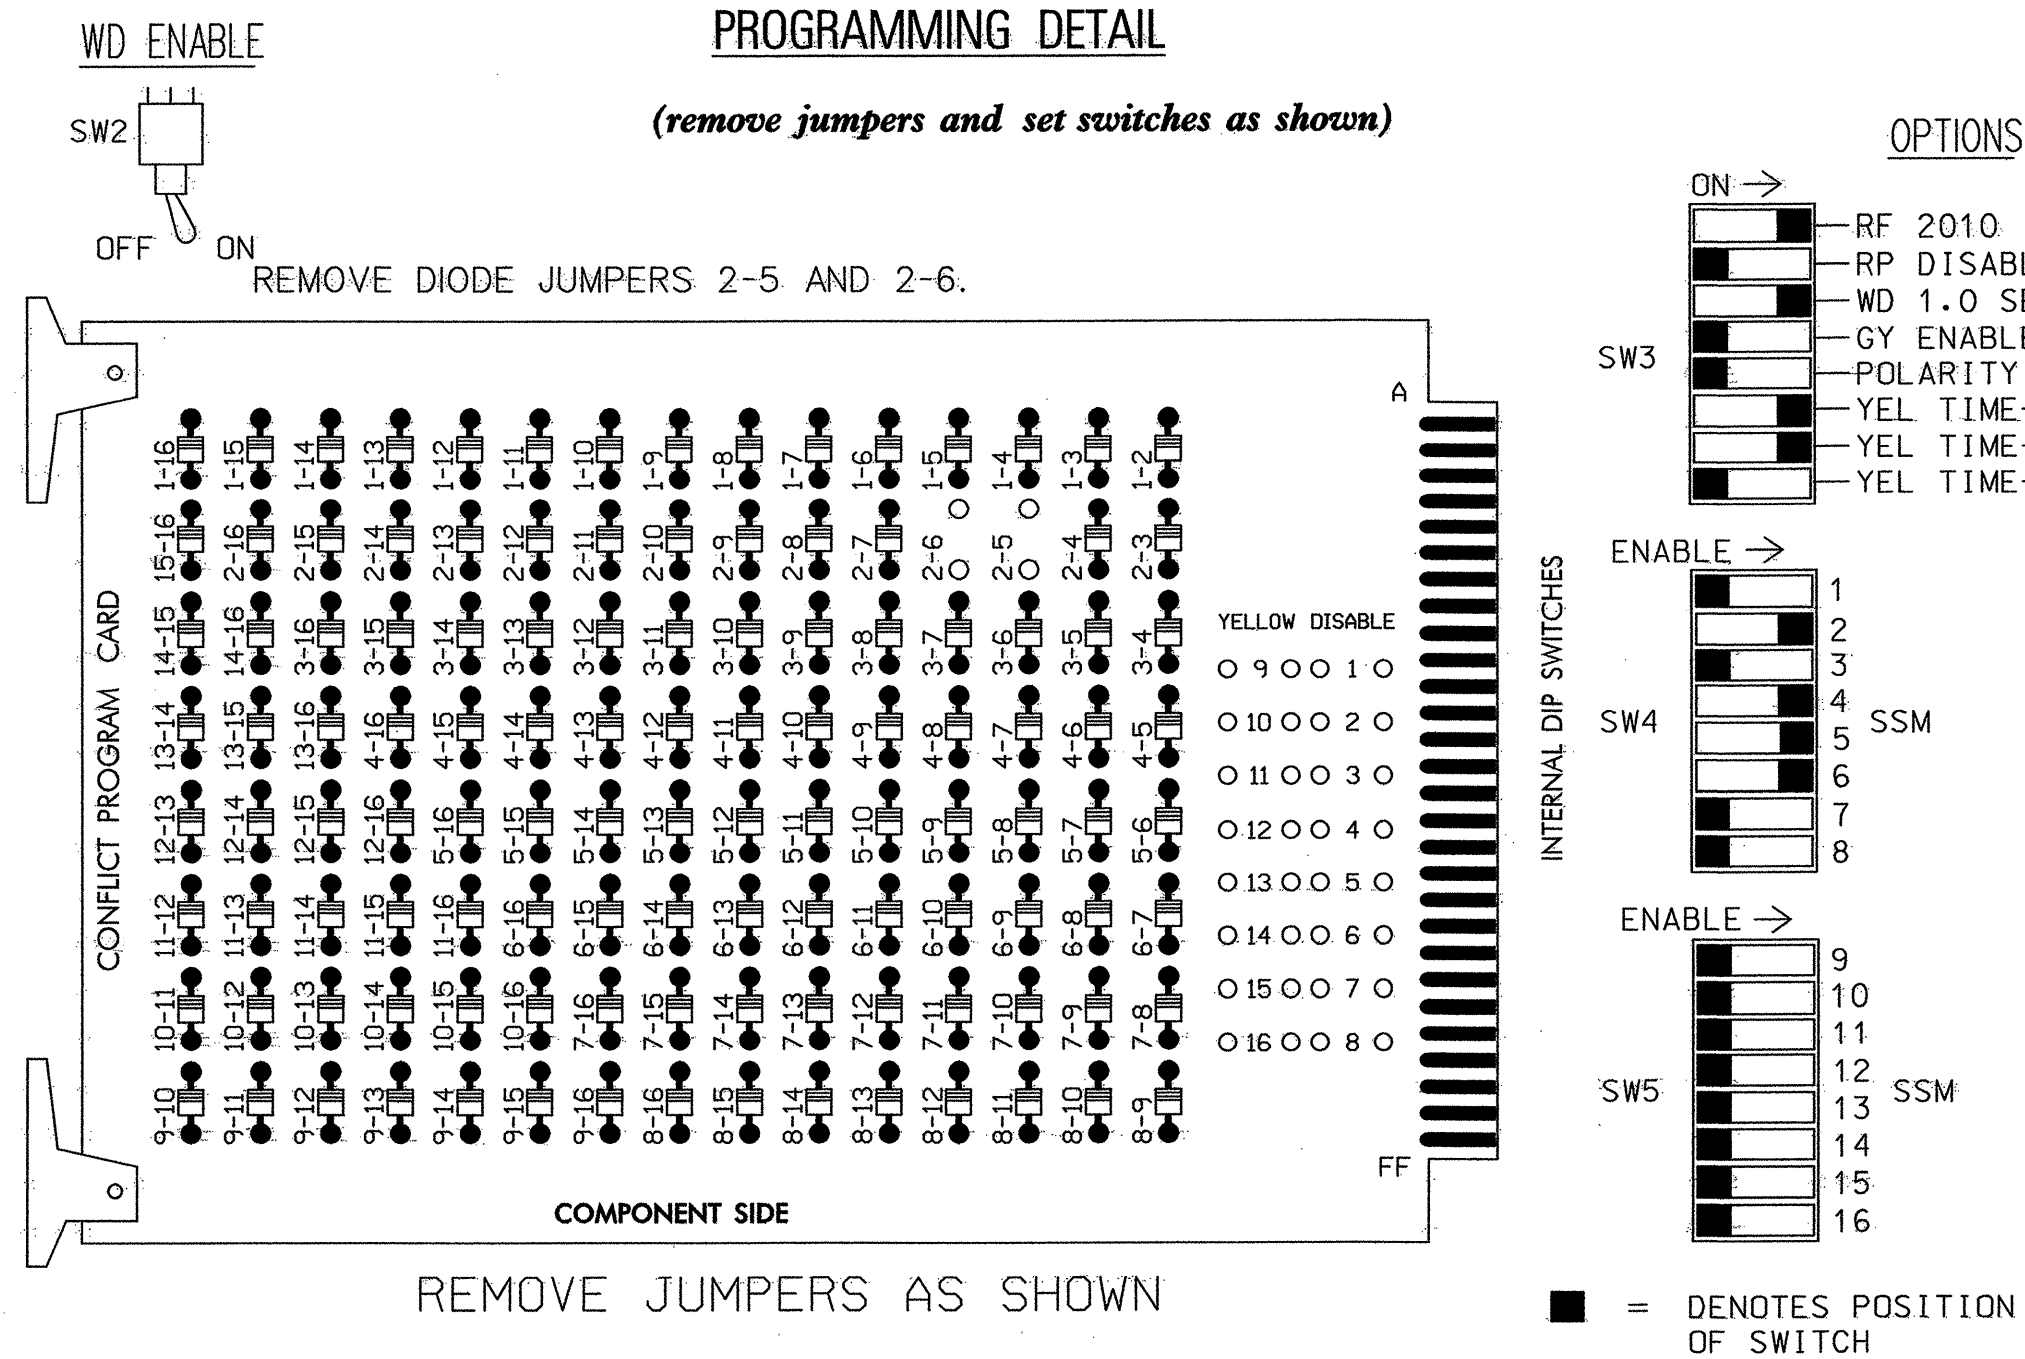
WD ENABLE

PROGRAMMING DETAIL

(remove jumpers and set switches as shown)

OPTIONS

SW2

OFF ON

REMOVE DIODE JUMPERS 2-5 AND 2-6.

ON →

RF 2010
RP DISAB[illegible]
WD 1.0 S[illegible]
GY ENABL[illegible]
POLARITY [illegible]
YEL TIME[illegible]
YEL TIME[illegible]
YEL TIME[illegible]

SW3

A

CONFLICT PROGRAM CARD

1-16 1-15 1-14 1-13 1-12 1-11 1-10 1-9 1-8 1-7 1-6 1-5 1-4 1-3 1-2
15-16 2-16 2-15 2-14 2-13 2-12 2-11 2-10 2-9 2-8 2-7 2-6 2-5 2-4 2-3
14-15 14-16 3-16 3-15 3-14 3-13 3-12 3-11 3-10 3-9 3-8 3-7 3-6 3-5 3-4
13-14 13-15 13-16 4-16 4-15 4-14 4-13 4-12 4-11 4-10 4-9 4-8 4-7 4-6 4-5
12-13 12-14 12-15 12-16 5-16 5-15 5-14 5-13 5-12 5-11 5-10 5-9 5-8 5-7 5-6
11-12 11-13 11-14 11-15 11-16 6-16 6-15 6-14 6-13 6-12 6-11 6-10 6-9 6-8 6-7
10-11 10-12 10-13 10-14 10-15 10-16 7-16 7-15 7-14 7-13 7-12 7-11 7-10 7-9 7-8
9-10 9-11 9-12 9-13 9-14 9-15 9-16 8-16 8-15 8-14 8-13 8-12 8-11 8-10 8-9

YELLOW DISABLE

9 1
10 2
11 3
12 4
13 5
14 6
15 7
16 8

INTERNAL DIP SWITCHES

ENABLE →

1
2
3
4
5
6
7
8

SW4 SSM

ENABLE →

9
10
11
12
13
14
15
16

SW5 SSM

FF

COMPONENT SIDE

REMOVE JUMPERS AS SHOWN

= DENOTES POSITION OF SWITCH